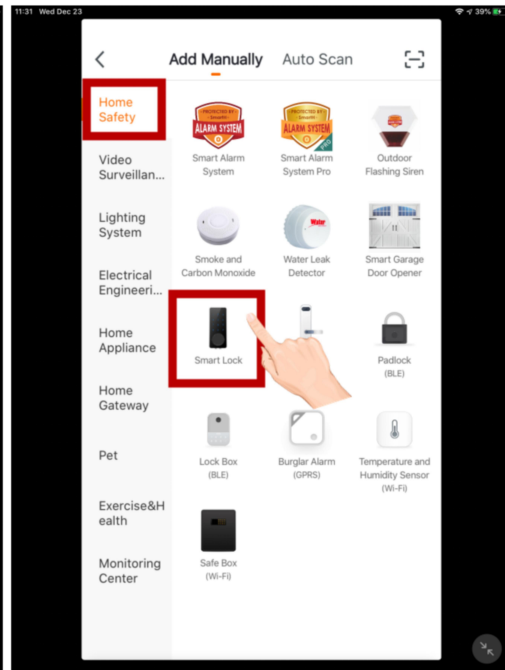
11:31 Wed Dec 23

39%

Add Manually Auto Scan

Home Safety

Video Surveillan...

Lighting System

Electrical Engineeri...

Home Appliance

Home Gateway

Pet

Exercise&Health

Monitoring Center

PROTECTED BY ALARM SYSTEM

Smart Alarm System

PROTECTED BY ALARM SYSTEM

Smart Alarm System Pro

Outdoor Flashing Siren

Smoke and Carbon Monoxide

Water

Water Leak Detector

Smart Garage Door Opener

Smart Lock

Padlock (BLE)

Lock Box (BLE)

Burglar Alarm (GPRS)

Temperature and Humidity Sensor (Wi-Fi)

Safe Box (Wi-Fi)